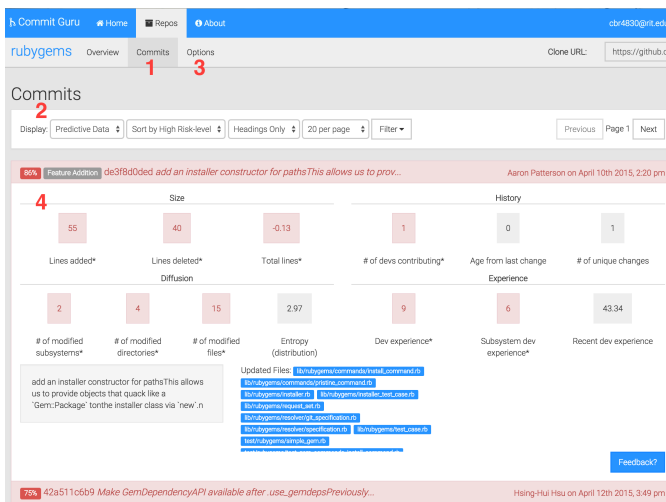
Commit Guru Home Repos About cbr4830@rit.edu

rubygems Overview Commits Options Clone URL: https://github.co

1 3

Commits

2

Display: Predictive Data Sort by High Risk-level Headings Only 20 per page Filter Previous Page 1 Next

86% Feature Addition de3f8d0ded add an installer constructor for pathsThis allows us to prov... Aaron Patterson on April 10th 2015, 2:20 pm

4

Size

| 55 | 40 | -0.13 |
|---|---|---|
| Lines added* | Lines deleted* | Total lines* |

History

| 1 | 0 | 1 |
|---|---|---|
| # of devs contributing* | Age from last change | # of unique changes |

Diffusion

| 2 | 4 | 15 | 2.97 |
|---|---|---|---|
| # of modified subsystems* | # of modified directories* | # of modified files* | Entropy (distribution) |

Experience

| 9 | 6 | 43.34 |
|---|---|---|
| Dev experience* | Subsystem dev experience* | Recent dev experience |

add an installer constructor for pathsThis allows us to provide objects that quack like a `Gem::Package` tonthe installer class via `new`.n

Updated Files: lib/rubygems/commands/install_command.rb lib/rubygems/commands/pristine_command.rb lib/rubygems/installer.rb lib/rubygems/installer_test_case.rb lib/rubygems/request_set.rb lib/rubygems/resolver/git_specification.rb lib/rubygems/resolver/specification.rb lib/rubygems/test_case.rb test/rubygems/simple_gem.rb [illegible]

Feedback?

75% 42a511c6b9 Make GemDependencyAPI available after .use_gemdepsPreviously... Hsing-Hui Hsu on April 12th 2015, 3:49 pm